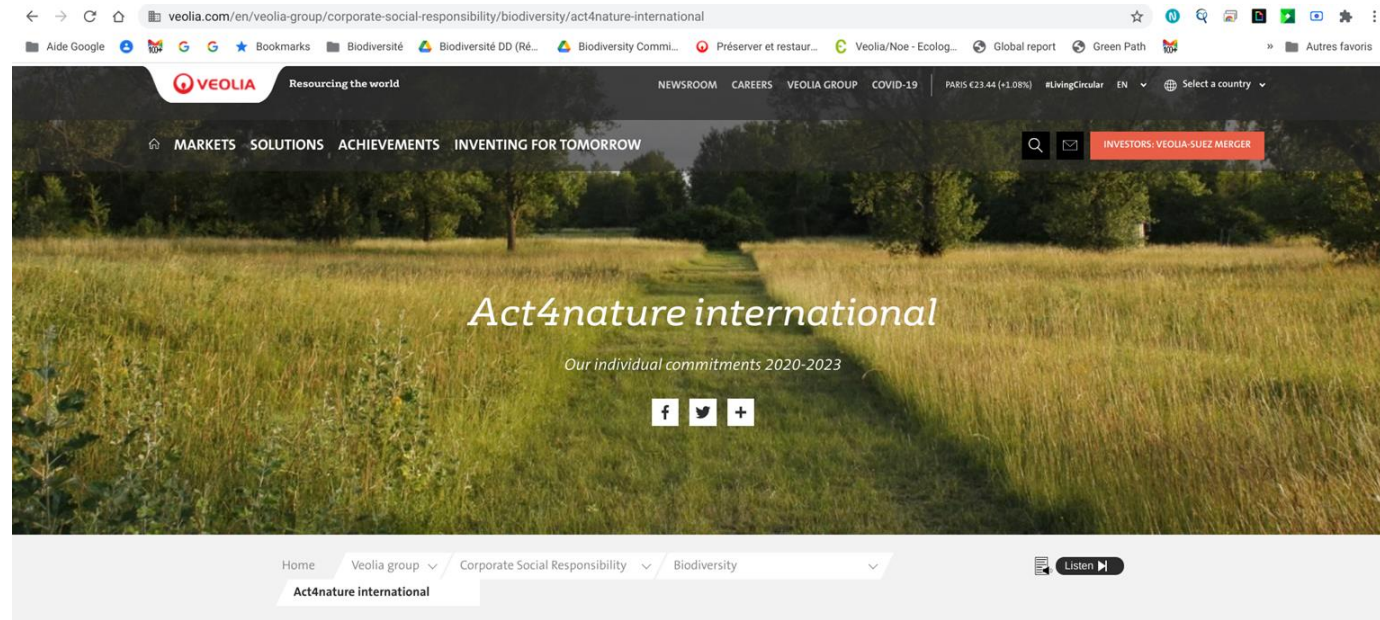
veolia.com/en/veolia-group/corporate-social-responsibility/biodiversity/act4nature-international

Aide Google G G Bookmarks Biodiversité Biodiversité DD (Ré... Biodiversity Commi... Préserver et restaur... Veolia/Noe - Ecolog... Global report Green Path » Autres favoris

VEOLIA Resourcing the world

NEWSROOM CAREERS VEOLIA GROUP COVID-19 PARIS €23.44 (+1.08%) #LivingCircular EN Select a country

MARKETS SOLUTIONS ACHIEVEMENTS INVENTING FOR TOMORROW

INVESTORS: VEOLIA-SUEZ MERGER

Act4nature international

Our individual commitments 2020-2023

Home Veolia group Corporate Social Responsibility Biodiversity

Listen

Act4nature international